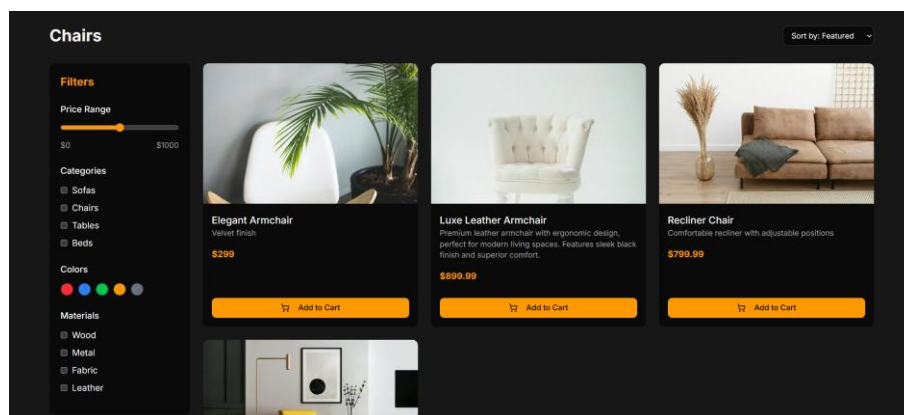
Chairs

Sort by: Featured

Filters

Price Range

$0 $1000

Categories

Sofas

Chairs

Tables

Beds

Colors

Materials

Wood

Metal

Fabric

Leather

Elegant Armchair

Velvet finish

$299

Add to Cart

Luxe Leather Armchair

Premium leather armchair with ergonomic design, perfect for modern living spaces. Features sleek black finish and superior comfort.

$899.99

Add to Cart

Recliner Chair

Comfortable recliner with adjustable positions

$799.99

Add to Cart